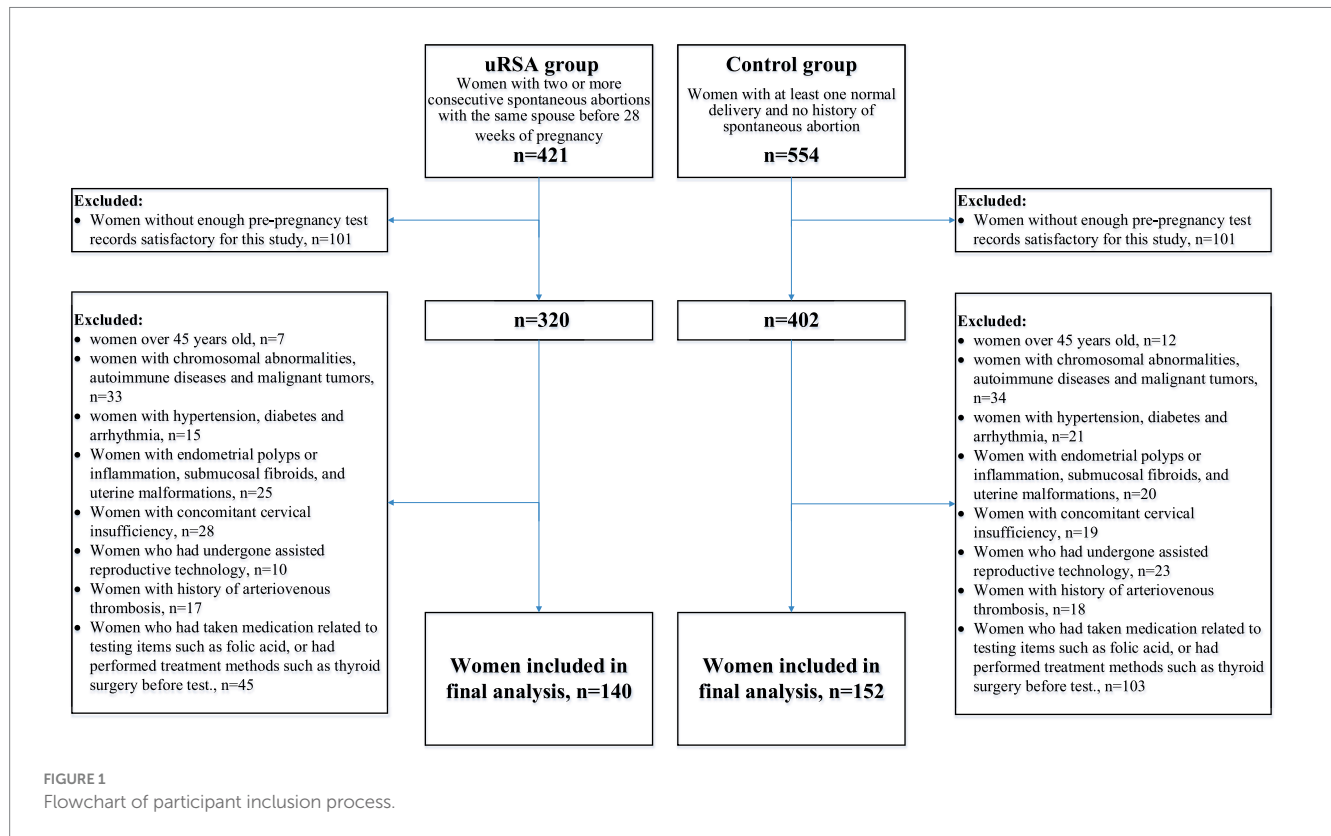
**uRSA group**
Women with two or more consecutive spontaneous abortions with the same spouse before 28 weeks of pregnancy
**n=421**

**Control group**
Women with at least one normal delivery and no history of spontaneous abortion
**n=554**

**Excluded:**
- Women without enough pre-pregnancy test records satisfactory for this study, n=101

**Excluded:**
- Women without enough pre-pregnancy test records satisfactory for this study, n=101

**n=320**

**n=402**

**Excluded:**
- women over 45 years old, n=7
- women with chromosomal abnormalities, autoimmune diseases and malignant tumors, n=33
- women with hypertension, diabetes and arrhythmia, n=15
- Women with endometrial polyps or inflammation, submucosal fibroids, and uterine malformations, n=25
- Women with concomitant cervical insufficiency, n=28
- Women who had undergone assisted reproductive technology, n=10
- Women with history of arteriovenous thrombosis, n=17
- Women who had taken medication related to testing items such as folic acid, or had performed treatment methods such as thyroid surgery before test., n=45

**Excluded:**
- women over 45 years old, n=12
- women with chromosomal abnormalities, autoimmune diseases and malignant tumors, n=34
- women with hypertension, diabetes and arrhythmia, n=21
- Women with endometrial polyps or inflammation, submucosal fibroids, and uterine malformations, n=20
- Women with concomitant cervical insufficiency, n=19
- Women who had undergone assisted reproductive technology, n=23
- Women with history of arteriovenous thrombosis, n=18
- Women who had taken medication related to testing items such as folic acid, or had performed treatment methods such as thyroid surgery before test., n=103

**Women included in final analysis, n=140**

**Women included in final analysis, n=152**

FIGURE 1
Flowchart of participant inclusion process.